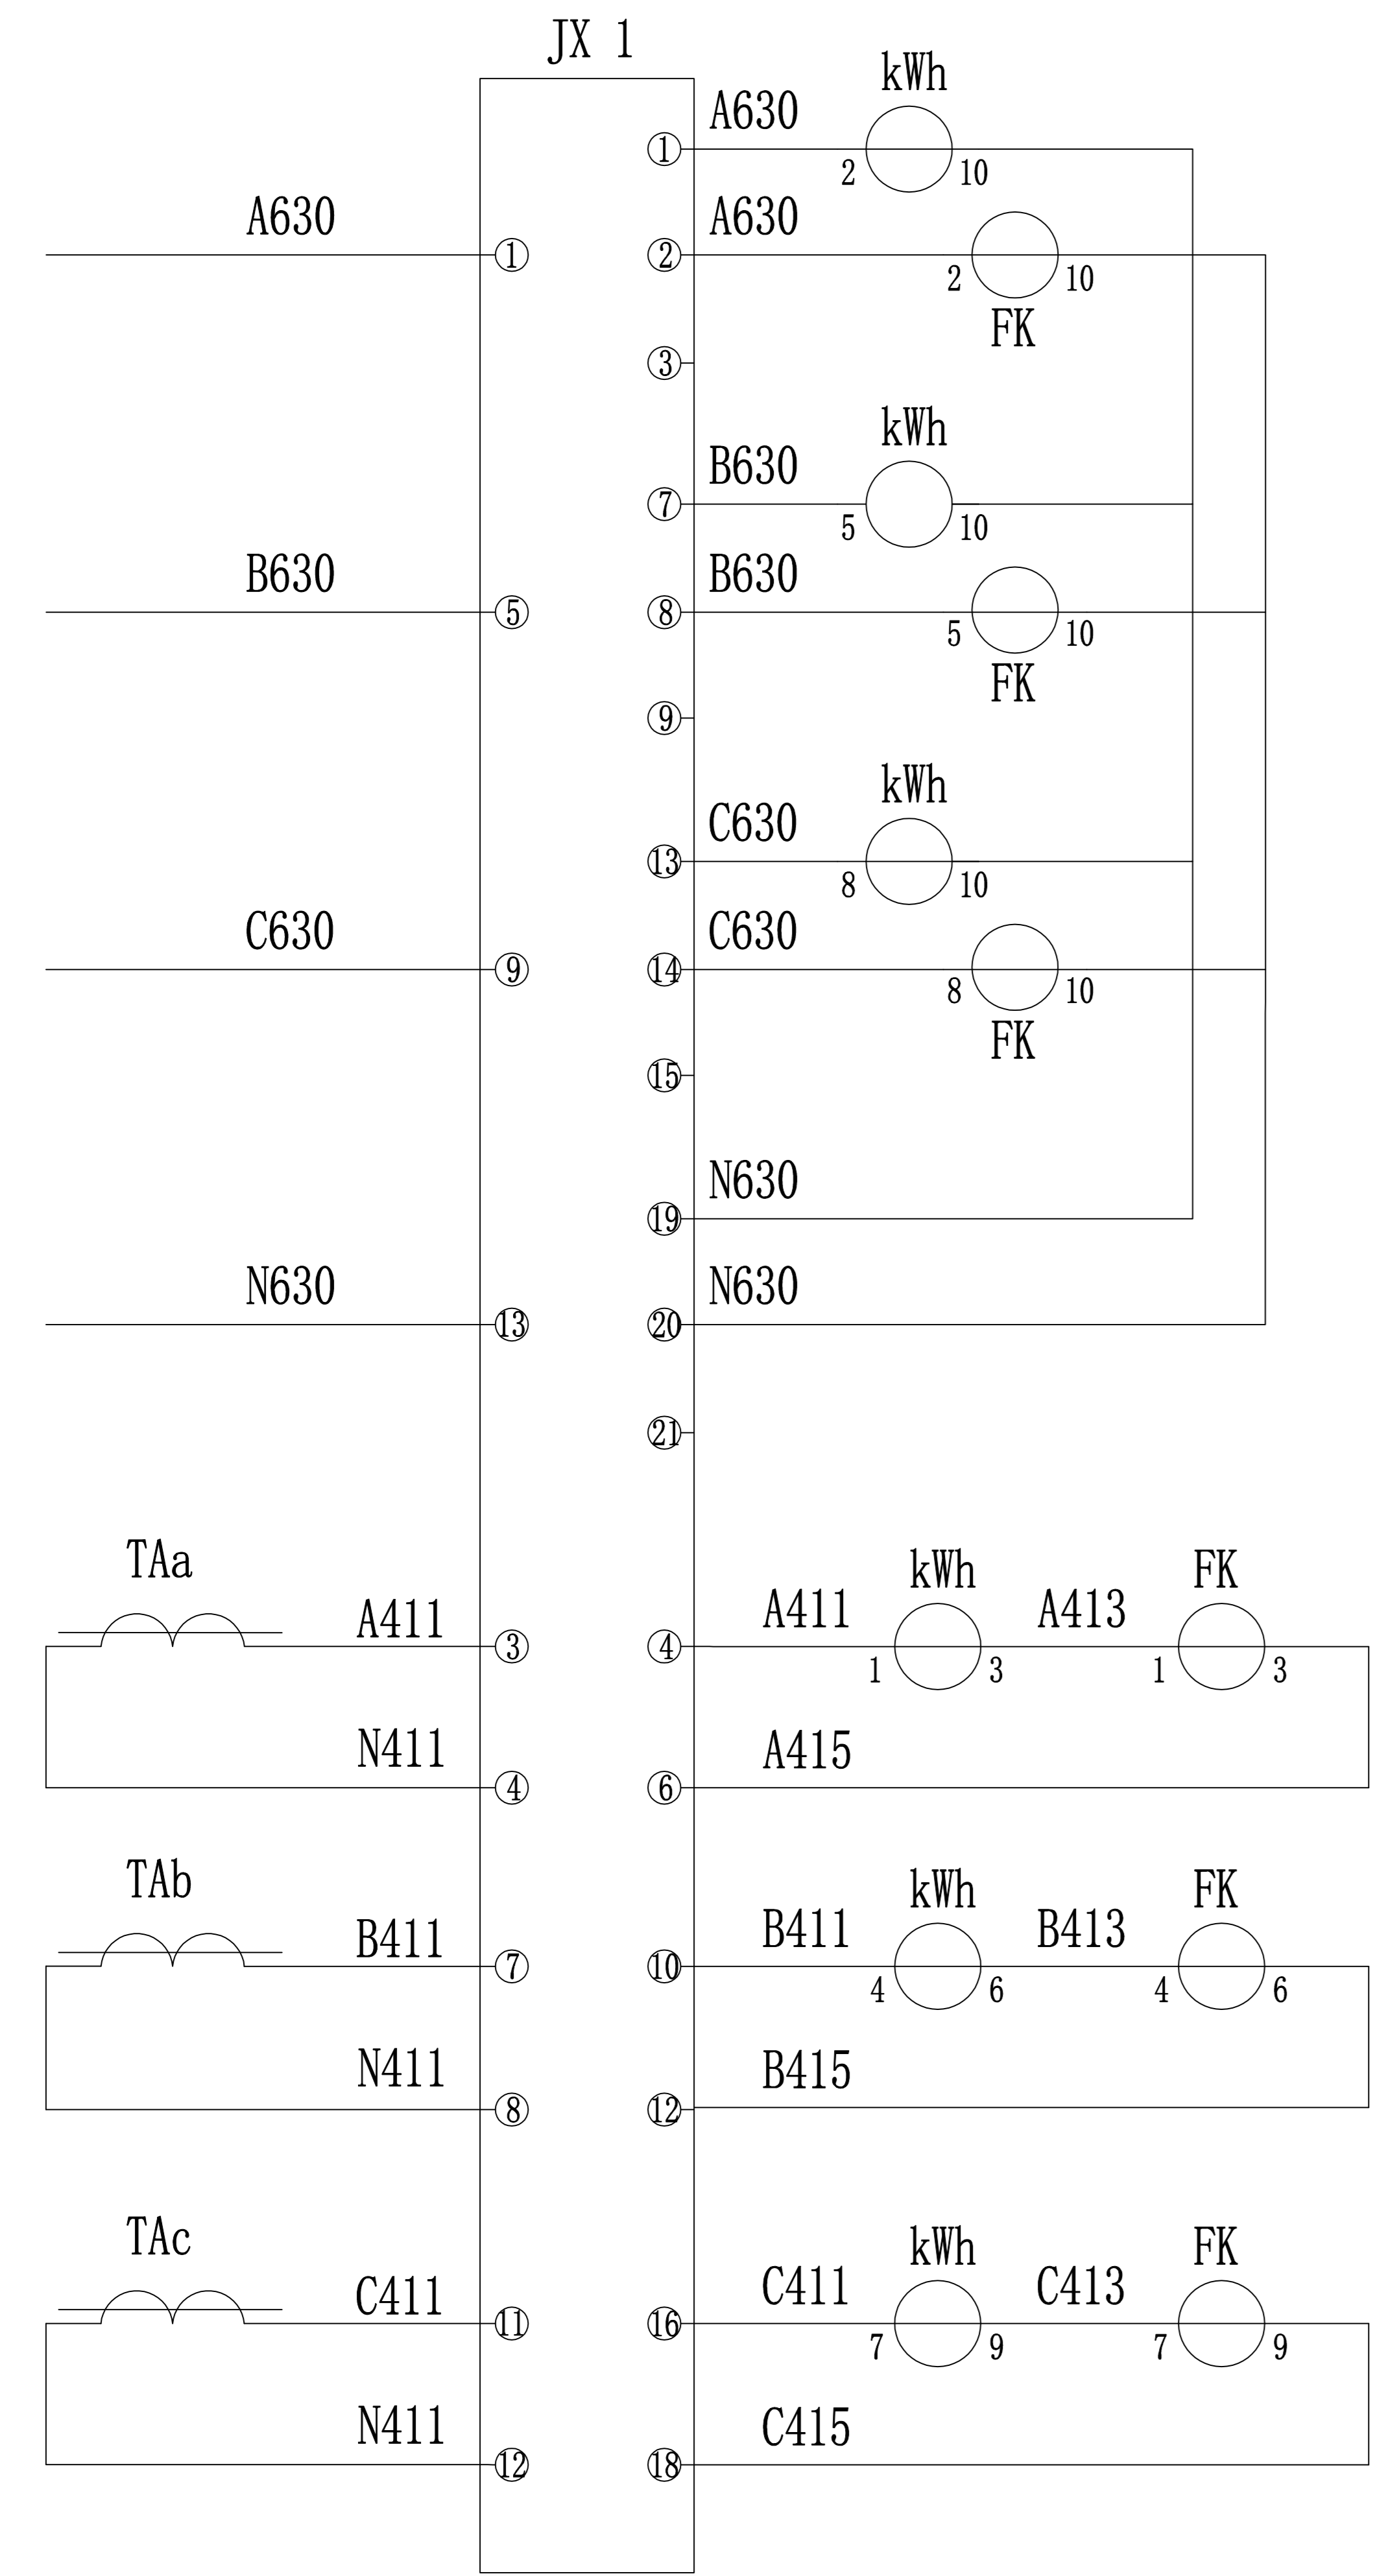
JX 1

kWh
A630
1
2 10

A630
1

A630
2
2 10
FK

3

kWh
B630
7
5 10

B630
5

B630
8
5 10
FK

9

kWh
C630
13
8 10

C630
9

C630
14
8 10
FK

15

N630
19

N630
13

N630
20

21

TAa
A411
3
N411
4

4
A411
kWh
1 3
A413
FK
1 3
6
A415

TAb
B411
7
N411
8

10
B411
kWh
4 6
B413
FK
4 6
12
B415

TAc
C411
11
N411
12

16
C411
kWh
7 9
C413
FK
7 9
18
C415